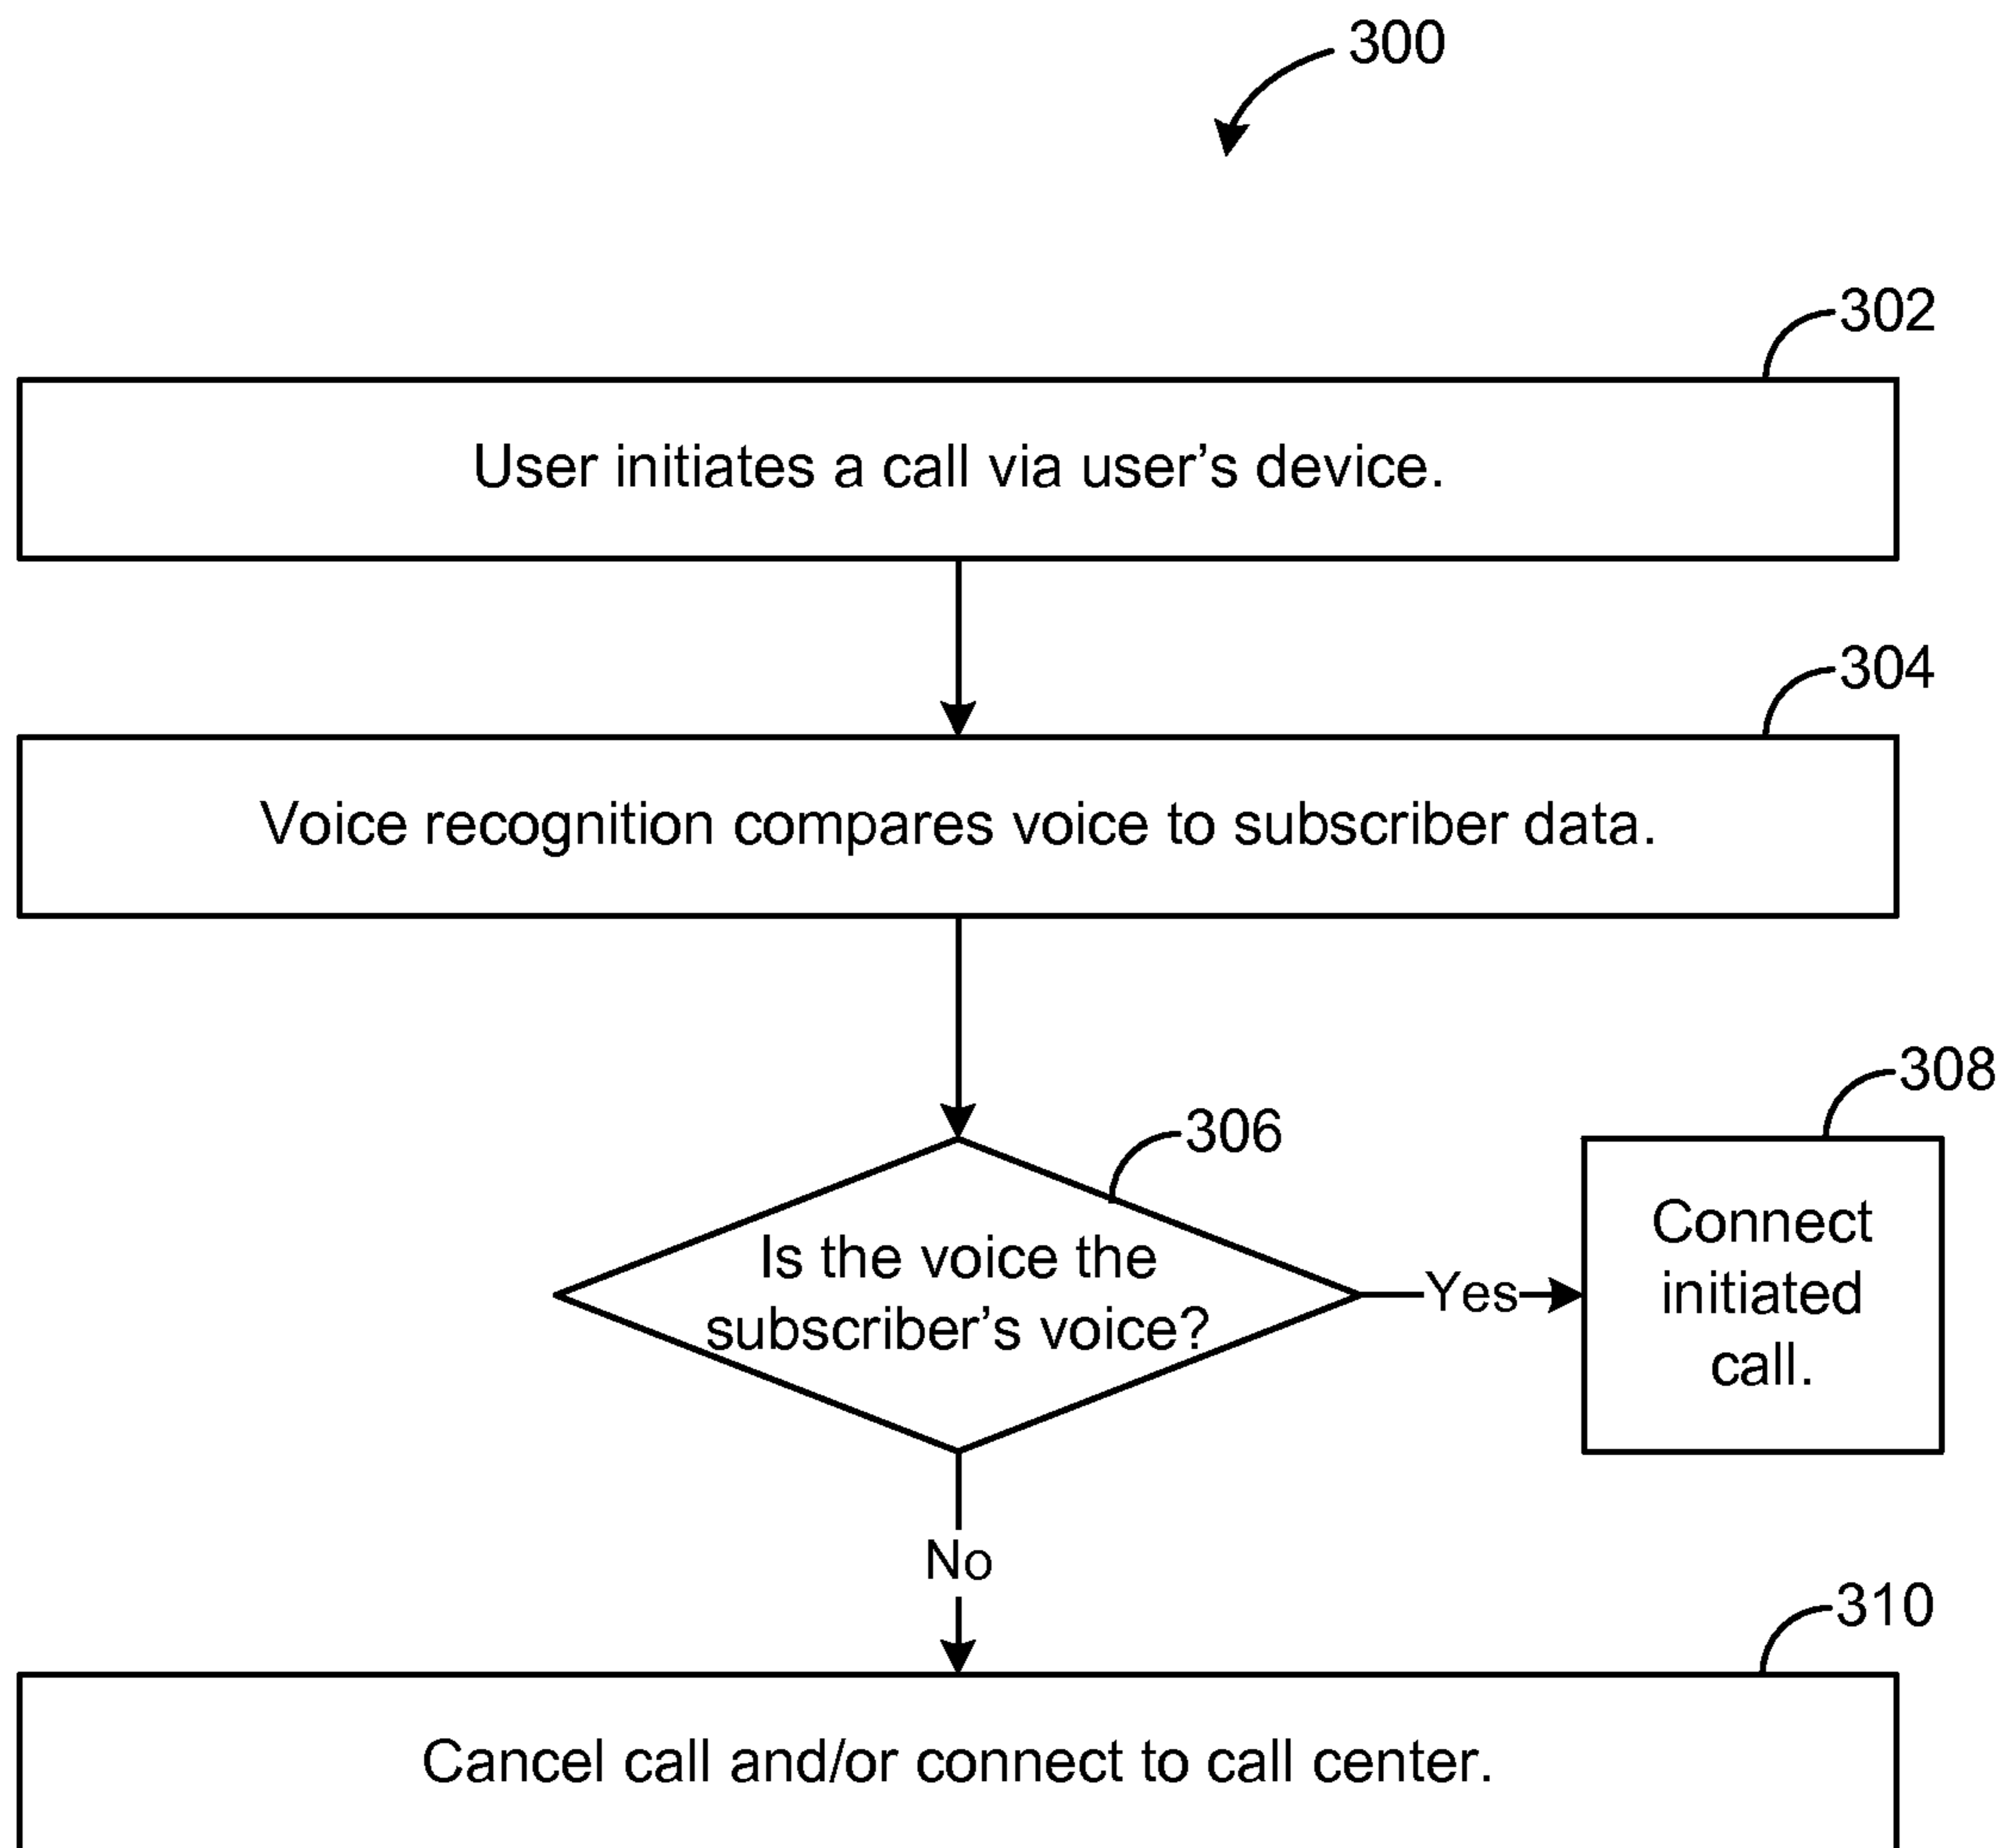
300

302

User initiates a call via user’s device.

304

Voice recognition compares voice to subscriber data.

306

Is the voice the subscriber’s voice?

Yes

308

Connect initiated call.

No

310

Cancel call and/or connect to call center.